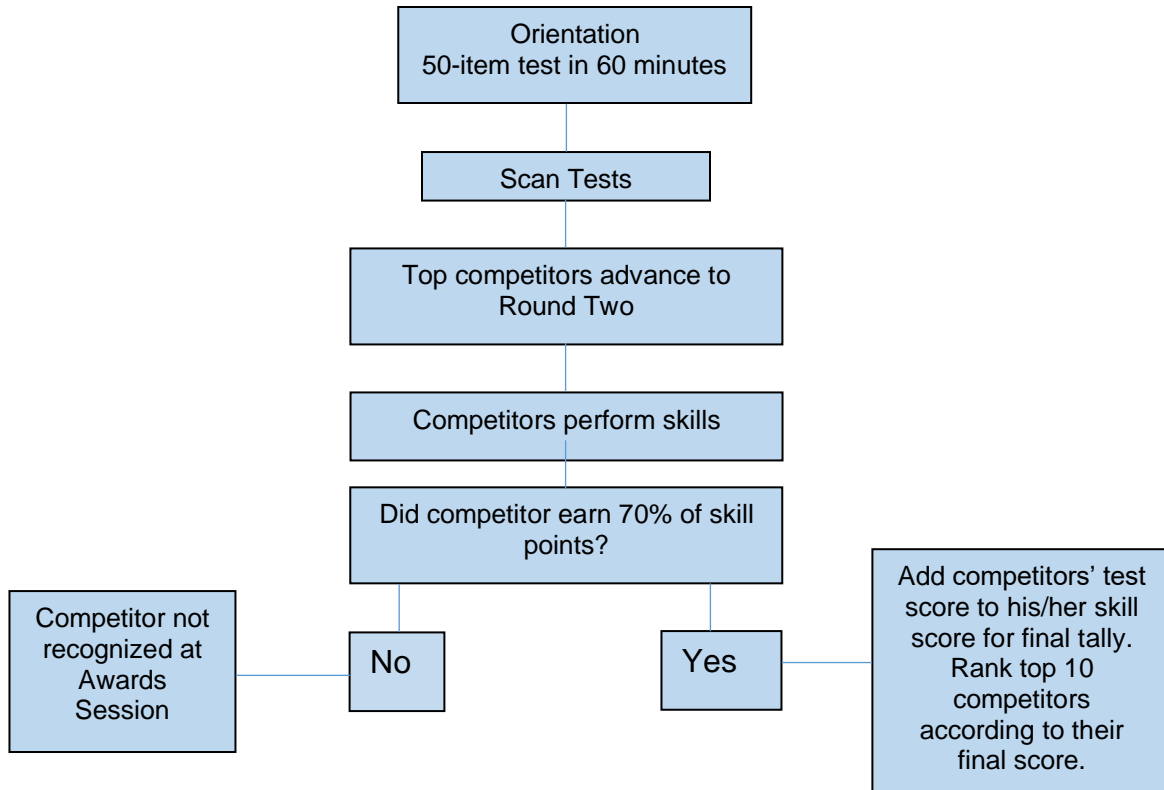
Orientation
50-item test in 60 minutes

Scan Tests

Top competitors advance to Round Two

Competitors perform skills

Did competitor earn 70% of skill points?

Competitor not recognized at Awards Session

No

Yes

Add competitors’ test score to his/her skill score for final tally. Rank top 10 competitors according to their final score.